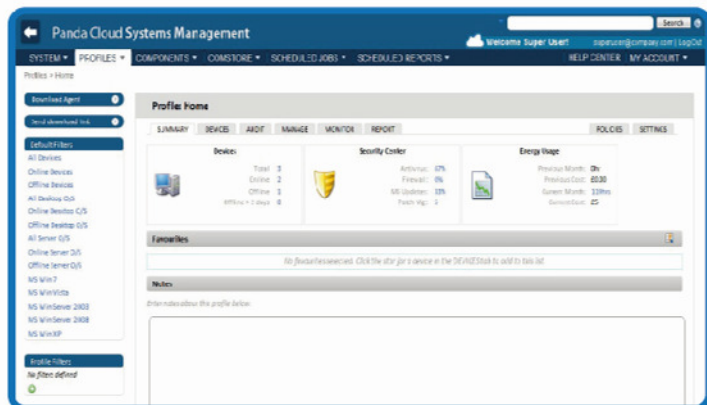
Panda Cloud Systems Management

Search

Welcome Super User!

superuser@company.com | LogOut

SYSTEM ▾ PROFILES ▾ COMPONENTS ▾ COMSTORE ▾ SCHEDULED JOBS ▾ SCHEDULED REPORTS ▾

HELP CENTER MY ACCOUNT ▾

Profiles > Home

Download Agent

Send download link

Default Filters

All Devices
Online Devices
Offline Devices
All Desktop O/S
Online Desktop O/S
Offline Desktop O/S
All Server O/S
Online Server O/S
Offline Server O/S
MS Win7
MS WinVista
MS WinServer 2003
MS WinServer 2008
MS WinXP

Profile Filters

No filters defined

Profile: Home

SUMMARY DEVICES AUDIT MANAGE MONITOR REPORT

POLICIES SETTINGS

Devices

Total: 3
Online: 2
Offline: 1
Offline > 2 days: 0

Security Center

Antivirus: 67%
Firewall: 0%
MS Updates: 33%
Patch Mgt: 1

Energy Usage

Previous Month: 0hr
Previous Cost: £0.00
Current Month: 11hrs
Current Cost: £5

Favourites

No favourites selected. Click the star for a device in the DEVICES tab to add to this list.

Notes

Enter notes about the profile below.